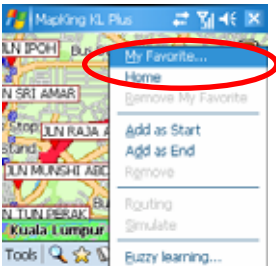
MapKing KL Plus
JLN IPOH
Bus
JLN SRI AMAR
Stop
JLN RAJA A
Stand
JLN MUNSHI ABD
JLN TUN PERAK
Kuala Lumpur
Tools
My Favorite...
Home
Remove My Favorite
Add as Start
Add as End
Remove
Routing
Simulate
Fuzzy learning...